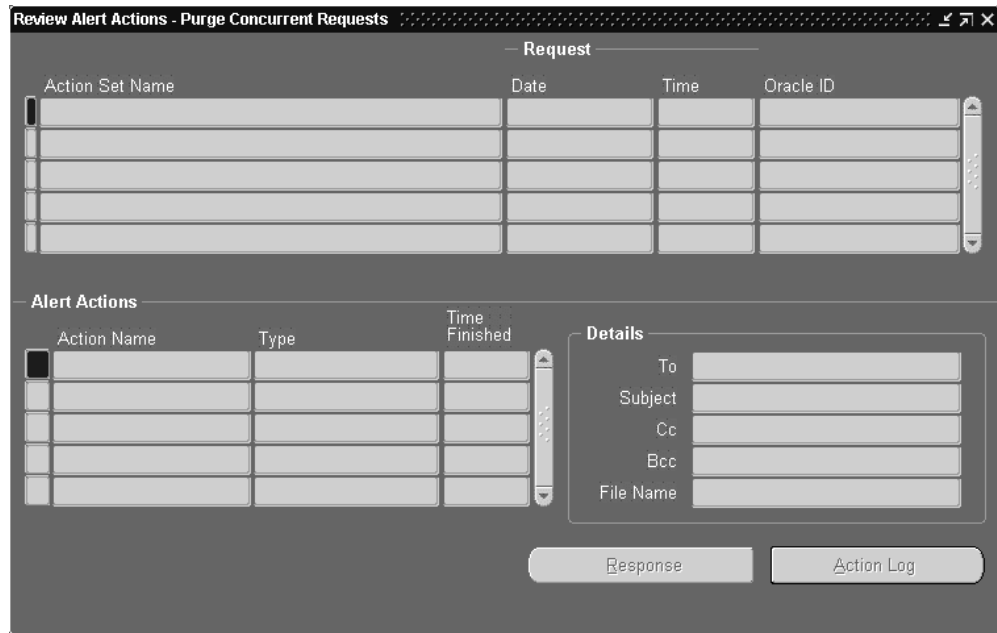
Review Alert Actions - Purge Concurrent Requests

Request

| Action Set Name | Date | Time | Oracle ID |
|---|---|---|---|
| | | | |
| | | | |
| | | | |
| | | | |
| | | | |

Alert Actions

| Action Name | Type | Time Finished |
|---|---|---|
| | | |
| | | |
| | | |
| | | |
| | | |

Details
To
Subject
Cc
Bcc
File Name

Response
Action Log